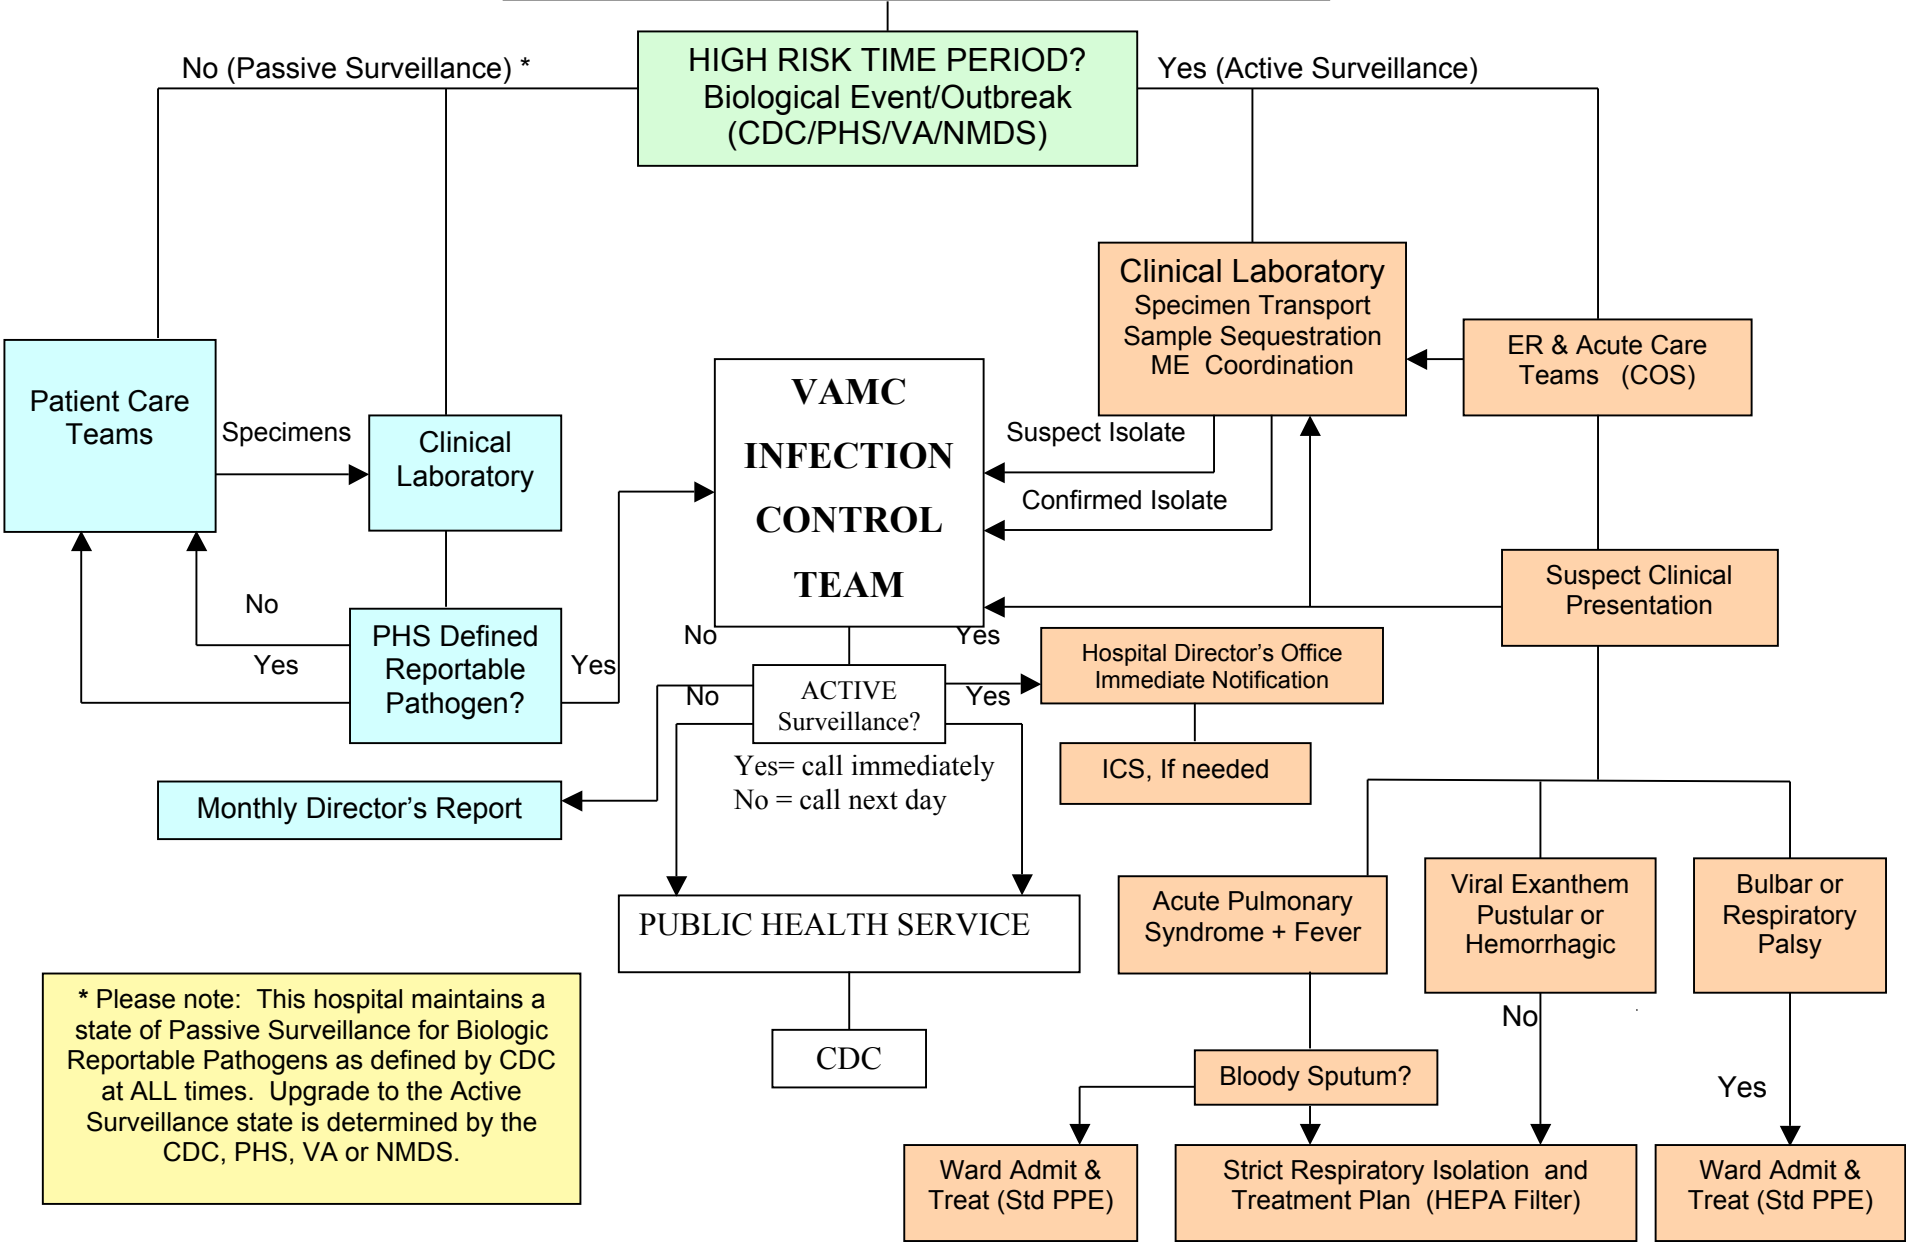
No (Passive Surveillance) *

HIGH RISK TIME PERIOD?
Biological Event/Outbreak
(CDC/PHS/VA/NMDS)

Yes (Active Surveillance)

Clinical Laboratory
Specimen Transport
Sample Sequestration
ME Coordination

ER & Acute Care Teams (COS)

Patient Care Teams

Specimens

Clinical Laboratory

VAMC
INFECTION
CONTROL
TEAM

Suspect Isolate

Confirmed Isolate

Suspect Clinical Presentation

No

Yes

PHS Defined Reportable Pathogen?

Yes

No

Yes

Hospital Director's Office
Immediate Notification

No

ACTIVE Surveillance?

Yes

ICS, If needed

Yes= call immediately
No = call next day

Monthly Director's Report

PUBLIC HEALTH SERVICE

Acute Pulmonary Syndrome + Fever

Viral Exanthem Pustular or Hemorrhagic

Bulbar or Respiratory Palsy

* Please note: This hospital maintains a state of Passive Surveillance for Biologic Reportable Pathogens as defined by CDC at ALL times. Upgrade to the Active Surveillance state is determined by the CDC, PHS, VA or NMDS.

CDC

No

Bloody Sputum?

Yes

Ward Admit & Treat (Std PPE)

Strict Respiratory Isolation and Treatment Plan (HEPA Filter)

Ward Admit & Treat (Std PPE)